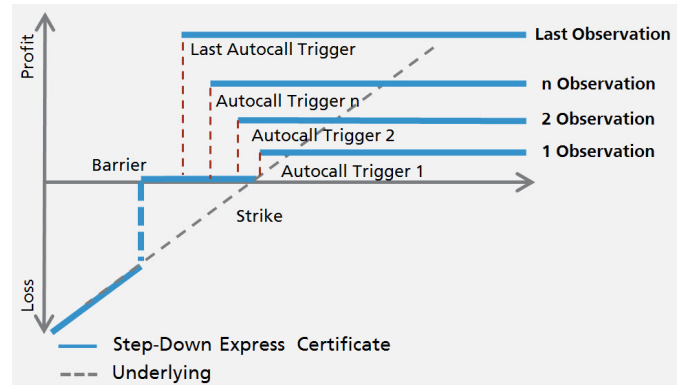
Profit

Last Autocall Trigger

Last Observation

Autocall Trigger n

n Observation

Autocall Trigger 2

2 Observation

1 Observation

Barrier

Autocall Trigger 1

Strike

Loss

Step-Down Express Certificate

Underlying